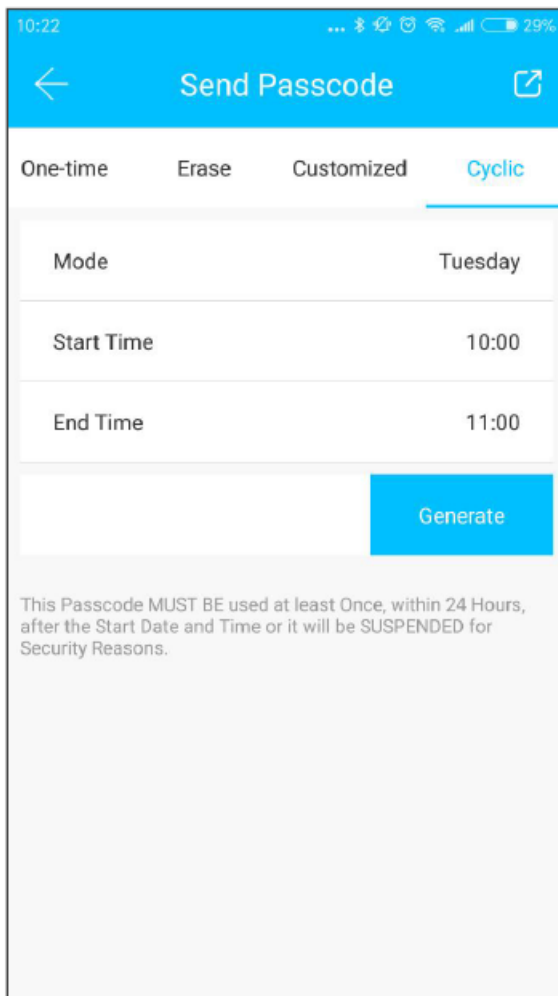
10:22
29%

Send Passcode

One-time
Erase
Customized
Cyclic

| Mode | Tuesday |
|---|---|
| Start Time | 10:00 |
| End Time | 11:00 |

Generate

This Passcode MUST BE used at least Once, within 24 Hours, after the Start Date and Time or it will be SUSPENDED for Security Reasons.